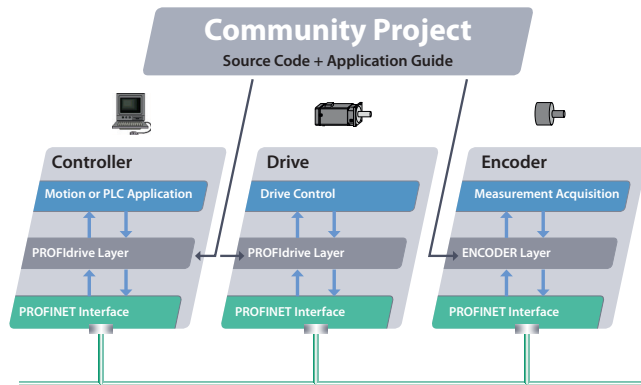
Community Project
Source Code + Application Guide

Controller
Motion or PLC Application
PROFIdrive Layer
PROFINET Interface

Drive
Drive Control
PROFIdrive Layer
PROFINET Interface

Encoder
Measurement Acquisition
ENCODER Layer
PROFINET Interface